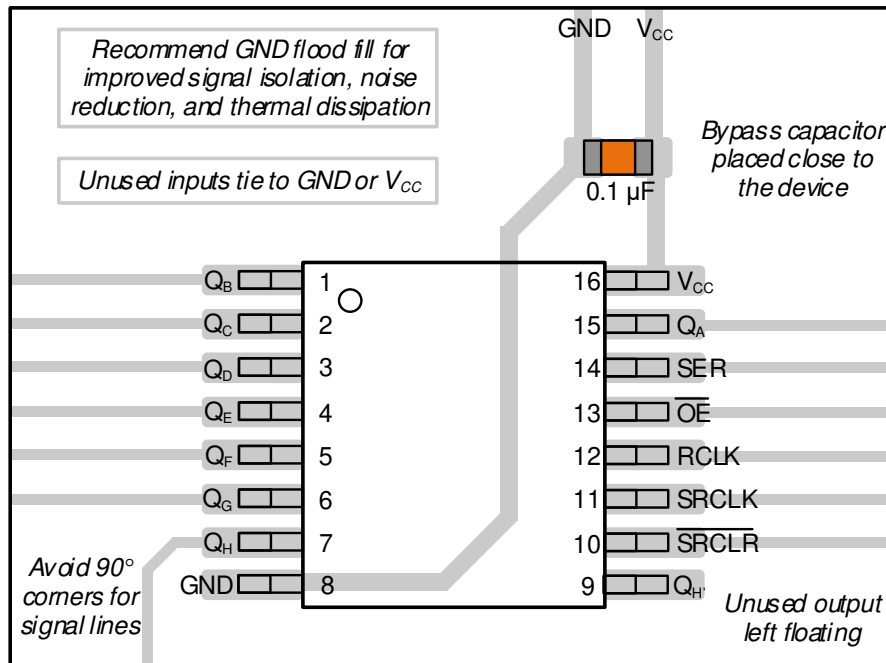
GND $V_{CC}$

Recommend GND flood fill for improved signal isolation, noise reduction, and thermal dissipation

Unused inputs tie to GND or $V_{CC}$

Bypass capacitor placed close to the device

0.1 µF

$Q_B$ 1
$Q_C$ 2
$Q_D$ 3
$Q_E$ 4
$Q_F$ 5
$Q_G$ 6
$Q_H$ 7
GND 8

16 $V_{CC}$
15 $Q_A$
14 SER
13 $\overline{OE}$
12 RCLK
11 SRCLK
10 $\overline{SRCLR}$
9 $Q_{H'}$

Avoid 90° corners for signal lines

Unused output left floating